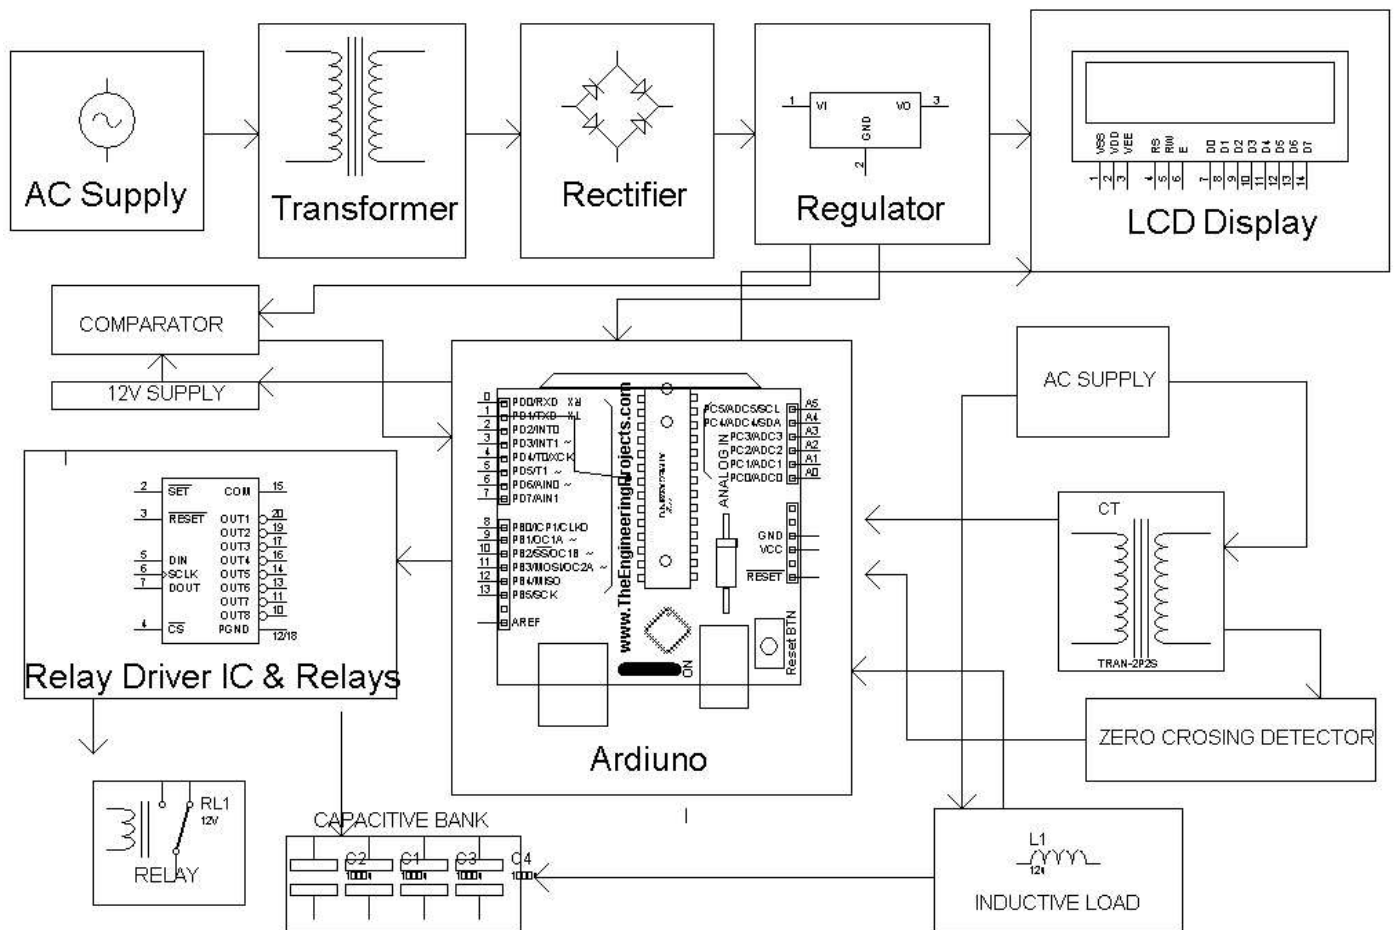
AC Supply

Transformer

Rectifier

1 VI VO 3
GND
2
Regulator

VSS VDD VEE RS RW E D0 D1 D2 D3 D4 D5 D6 D7
1 2 3 4 5 6 7 8 9 10 11 12 13 14
LCD Display

COMPARATOR

12V SUPPLY

0 PD0/RXD RX
1 PD1/TXD TX
2 PD2/INT0
3 PD3/INT1 ~
4 PD4/T0/XCK
5 PD5/T1 ~
6 PD6/AIN0 ~
7 PD7/AIN1
8 PB0/ICP1/CLKO
9 PB1/OC1A ~
10 PB2/SS/OC1B ~
11 PB3/MOSI/OC2A ~
12 PB4/MISO
13 PB5/SCK
AREF
www.TheEngineeringProjects.com
PC5/ADC5/SCL A5
PC4/ADC4/SDA A4
PC3/ADC3 A3
PC2/ADC2 A2
PC1/ADC1 A1
PC0/ADC0 A0
ANALOG IN
GND
VCC
RESET
ON
Reset BTN
Ardiuno

AC SUPPLY

CT
TRAN-2P2S

ZERO CROSING DETECTOR

2 SET
3 RESET
5 DIN
6 SCLK
7 DOUT
4 CS
COM 15
OUT1 20
OUT2 19
OUT3 17
OUT4 16
OUT5 14
OUT6 13
OUT7 11
OUT8 10
PGND 12/18
Relay Driver IC & Relays

RL1
12V
RELAY

CAPACITIVE BANK
C2 C1 C3 C4
1000u 1000u 1000u 1000u

L1
12H
INDUCTIVE LOAD